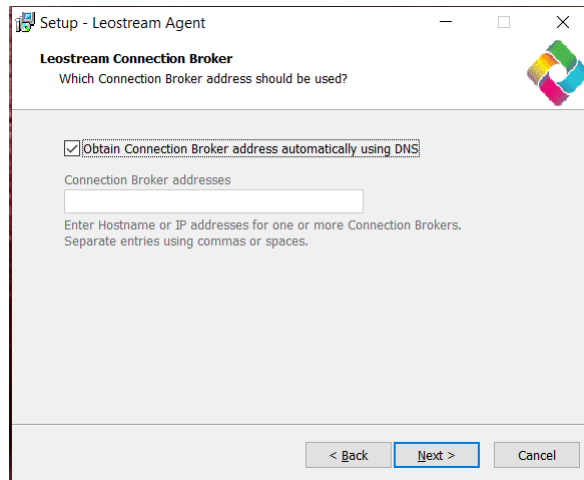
Setup - Leostream Agent

Leostream Connection Broker
Which Connection Broker address should be used?

Obtain Connection Broker address automatically using DNS

Connection Broker addresses

Enter Hostname or IP addresses for one or more Connection Brokers. Separate entries using commas or spaces.

< Back
Next >
Cancel